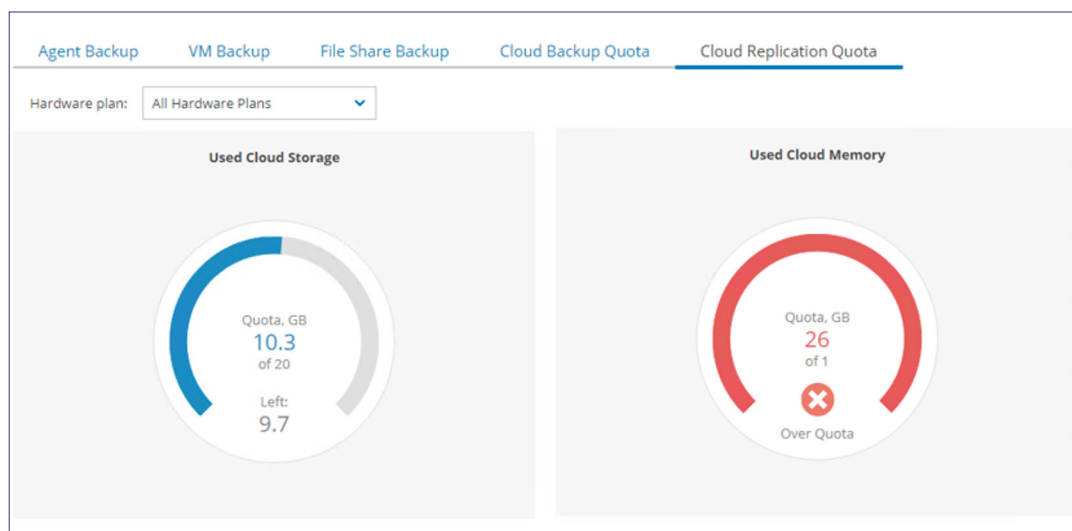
Agent Backup VM Backup File Share Backup Cloud Backup Quota Cloud Replication Quota

Hardware plan: All Hardware Plans

Used Cloud Storage

Quota, GB
10.3
of 20

Left:
9.7

Used Cloud Memory

Quota, GB
26
of 1

Over Quota